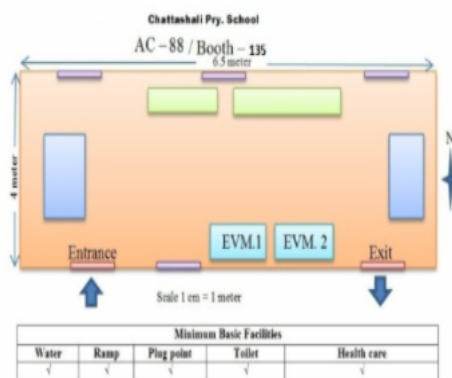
Chattashali Pry. School

AC – 88 / Booth – 135

6.5 meter

4 meter

N

Entrance

EVM.1

EVM. 2

Exit

Scale 1 cm = 1 meter

| Minimum Basic Facilities | | | | |
|---|---|---|---|---|
| Water | Ramp | Plug point | Toilet | Health care |
| √ | √ | √ | √ | √ |